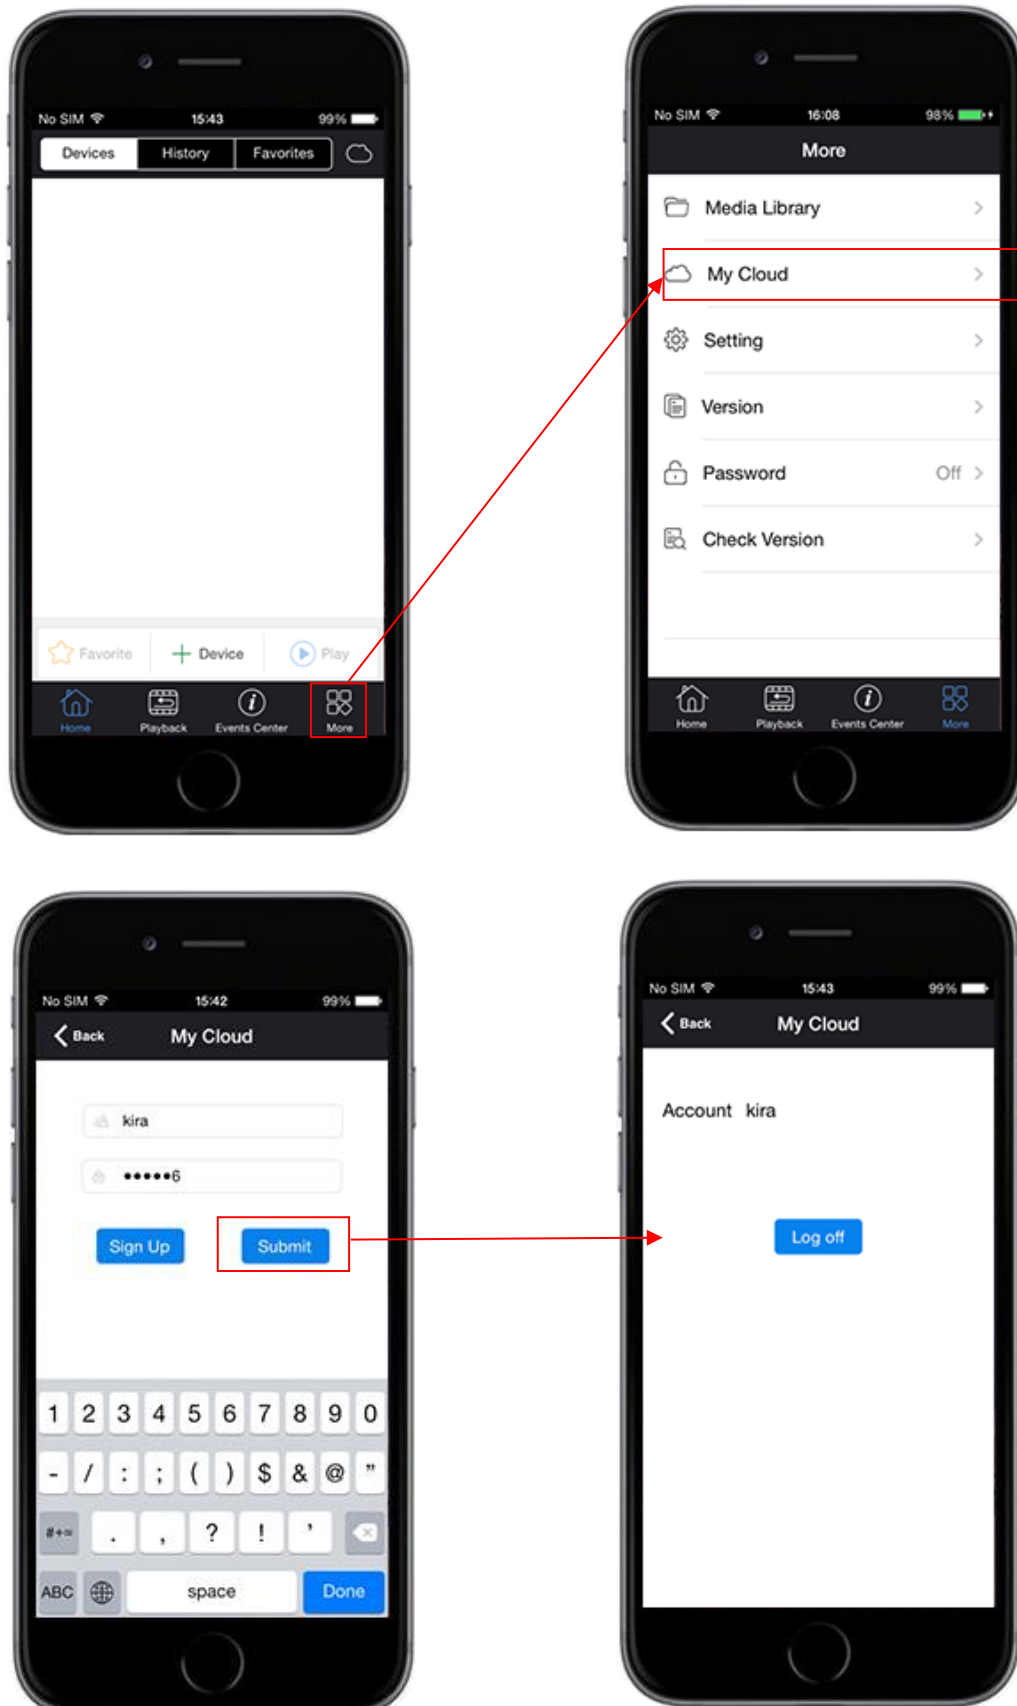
No SIM 15:43 99%

Devices History Favorites

Favorite + Device Play

Home Playback Events Center More

No SIM 16:08 98%

More

Media Library

My Cloud

Setting

Version

Password Off

Check Version

Home Playback Events Center More

No SIM 15:42 99%

Back My Cloud

kira

•••••6

Sign Up Submit

1 2 3 4 5 6 7 8 9 0

- / : ; ( ) $ & @ "

#+= . , ? ! '

ABC space Done

No SIM 15:43 99%

Back My Cloud

Account kira

Log off